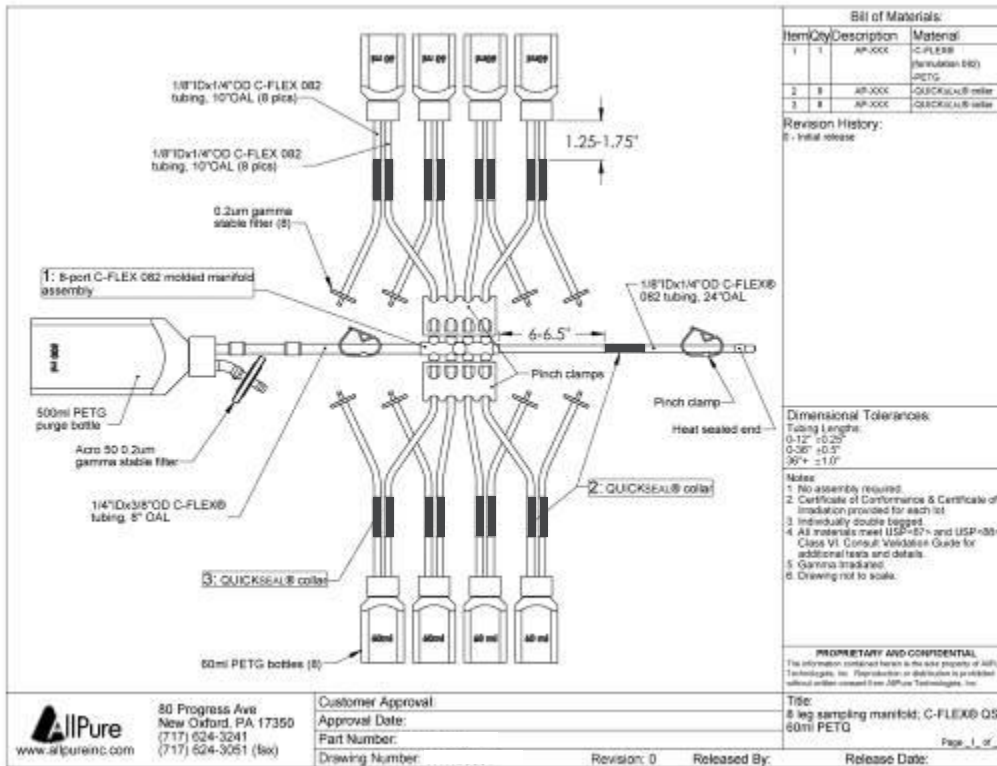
Bill of Materials:

| Item | Qty | Description | Material |
|---|---|---|---|
| 1 | 1 | AP-XXX | C-FLEX® (formulation 082) PETG |
| 2 | 8 | AP-XXX | QUICKSEAL® collar |
| 3 | 8 | AP-XXX | QUICKSEAL® collar |

Revision History:
0 - Initial release

1/8"IDx1/4"OD C-FLEX 082 tubing, 10"OAL (8 pcs)

1/8"IDx1/4"OD C-FLEX 082 tubing, 10"OAL (8 pcs)

1.25-1.75"

0.2um gamma stable filter (8)

1: 8-port C-FLEX 082 molded manifold assembly

1/8"IDx1/4"OD C-FLEX® 082 tubing, 24"OAL

6-6.5"

Pinch clamps

Pinch clamp

Heat sealed end

500ml PETG purge bottle

Acro 50 0.2um gamma stable filter

1/4"IDx3/8"OD C-FLEX® tubing, 8" OAL

2: QUICKSEAL® collar

3: QUICKSEAL® collar

60ml PETG bottles (8)

60ml 60ml 60 ml 60ml

Dimensional Tolerances:
Tubing Lengths:
0-12" ±0.25"
0-36" ±0.5"
36"+ ±1.0"

Notes:
1. No assembly required.
2. Certificate of Conformance & Certificate of Irradiation provided for each lot.
3. Individually double bagged.
4. All materials meet USP<87> and USP<88> Class VI. Consult Validation Guide for additional tests and details.
5. Gamma Irradiated.
6. Drawing not to scale.

PROPRIETARY AND CONFIDENTIAL
The information contained herein is the sole property of AllPure Technologies, Inc. Reproduction or distribution is prohibited without written consent from AllPure Technologies, Inc.

AllPure
www.allpureinc.com

80 Progress Ave
New Oxford, PA 17350
(717) 624-3241
(717) 624-3051 (fax)

Customer Approval:
Approval Date:
Part Number:
Drawing Number:
Revision: 0
Released By:

Title:
8 leg sampling manifold; C-FLEX® QS
60ml PETG

Page 1 of 1

Release Date: